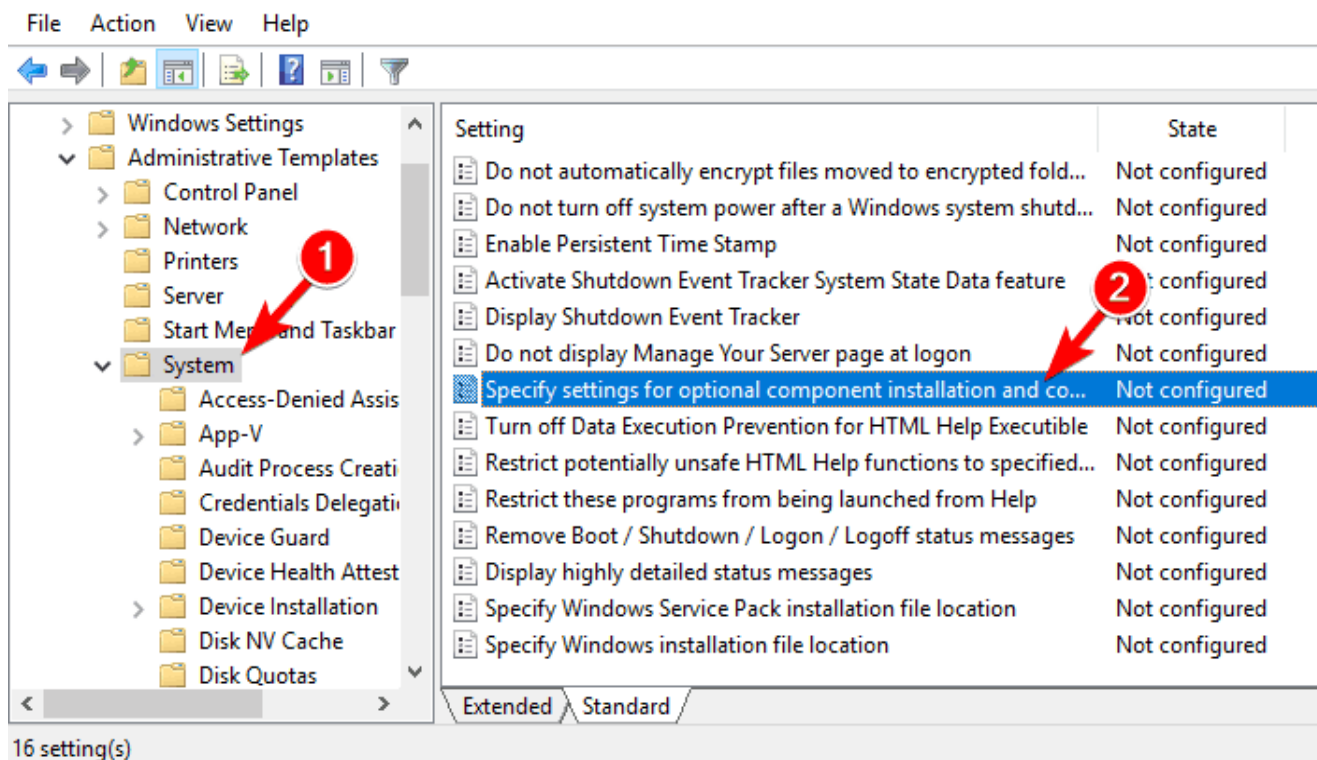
File Action View Help

Windows Settings
Administrative Templates
Control Panel
Network
Printers
Server
Start Me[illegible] and Taskbar
System
Access-Denied Assis
App-V
Audit Process Creati
Credentials Delegati
Device Guard
Device Health Attest
Device Installation
Disk NV Cache
Disk Quotas

1

| Setting | State |
|---|---|
| Do not automatically encrypt files moved to encrypted fold... | Not configured |
| Do not turn off system power after a Windows system shutd... | Not configured |
| Enable Persistent Time Stamp | Not configured |
| Activate Shutdown Event Tracker System State Data feature | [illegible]t configured |
| Display Shutdown Event Tracker | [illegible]ot configured |
| Do not display Manage Your Server page at logon | Not configured |
| Specify settings for optional component installation and co... | Not configured |
| Turn off Data Execution Prevention for HTML Help Executible | Not configured |
| Restrict potentially unsafe HTML Help functions to specified... | Not configured |
| Restrict these programs from being launched from Help | Not configured |
| Remove Boot / Shutdown / Logon / Logoff status messages | Not configured |
| Display highly detailed status messages | Not configured |
| Specify Windows Service Pack installation file location | Not configured |
| Specify Windows installation file location | Not configured |

2

Extended Standard

16 setting(s)